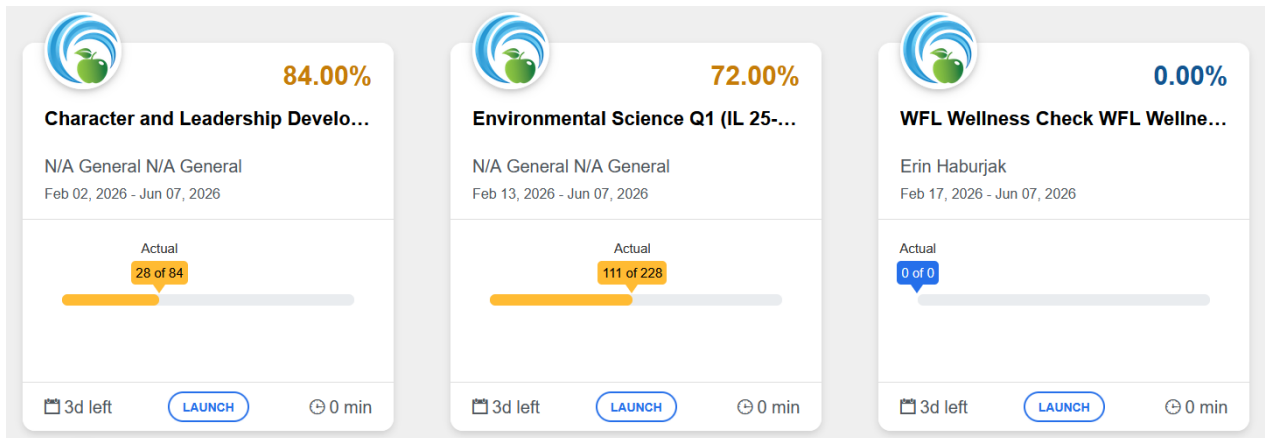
84.00%

Character and Leadership Develo...

N/A General N/A General

Feb 02, 2026 - Jun 07, 2026

Actual

28 of 84

3d left

LAUNCH

0 min

72.00%

Environmental Science Q1 (IL 25-...

N/A General N/A General

Feb 13, 2026 - Jun 07, 2026

Actual

111 of 228

3d left

LAUNCH

0 min

0.00%

WFL Wellness Check WFL Wellne...

Erin Haburjak

Feb 17, 2026 - Jun 07, 2026

Actual

0 of 0

3d left

LAUNCH

0 min